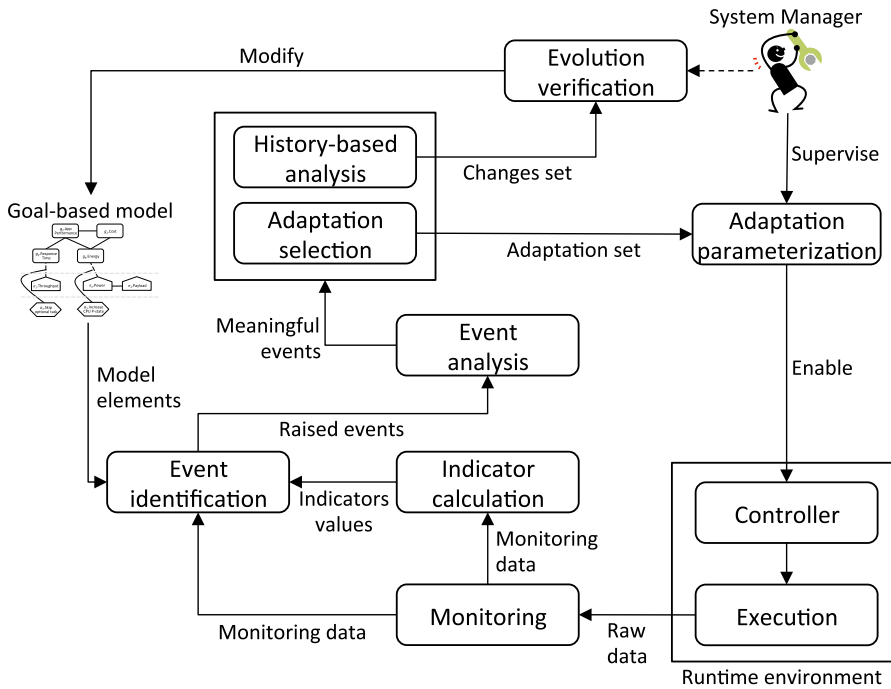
System Manager

Modify

Evolution verification

History-based analysis

Changes set

Supervise

Goal-based model

Adaptation selection

Adaptation set

Adaptation parameterization

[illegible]

Meaningful events

Event analysis

Enable

Model elements

Raised events

Event identification

Indicators values

Indicator calculation

Controller

Monitoring data

Monitoring

Execution

Monitoring data

Raw data

Runtime environment